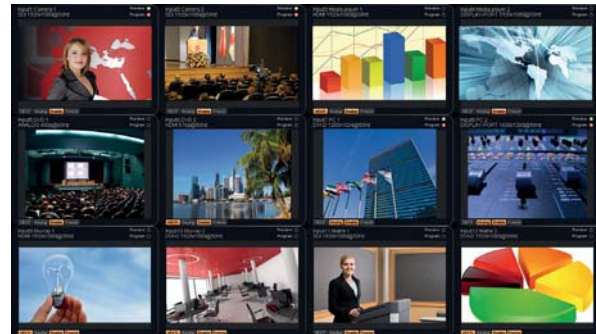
Input1 Camera 1
SDI 1920x1080@60Hz
Preview
Program

Input2 Camera 2
SDI 1920x1080@60Hz
Preview
Program

Input3 Media player 1
HDMI 1920x1080@60Hz
Preview
Program

Input4 Media player 2
DISPLAYPORT 1920x1080@60Hz
Preview
Program

Input5 DVD 1
HDMI 1920x1080@60Hz
Preview
Program

Input6 DVD 2
HDMI 1920x1080@60Hz
Preview
Program

Input7 PC 1
DVI-D 1920x1080@60Hz
Preview
Program

Input8 PC 2
DISPLAYPORT 1920x1080@60Hz
Preview
Program

Input9 Blu-ray 1
HDMI 1920x1080@60Hz
Preview
Program

Input10 Blu-ray 2
HDMI 1920x1080@60Hz
Preview
Program

Input11 Matrix 1
SDI 1920x1080@60Hz
Preview
Program

Input12 Matrix 2
HDMI 1920x1080@60Hz
Preview
Program